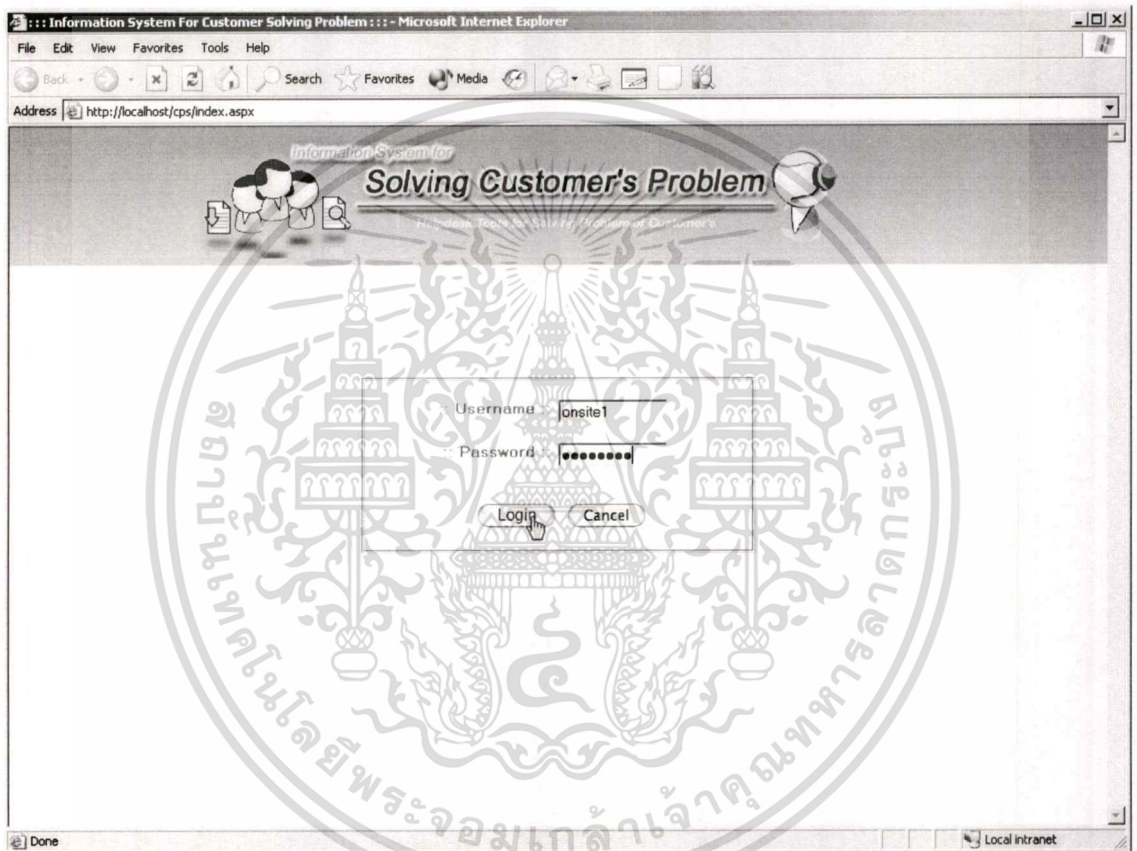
::: Information System For Customer Solving Problem ::: - Microsoft Internet Explorer

File Edit View Favorites Tools Help

Back Search Favorites Media

Address http://localhost/cps/index.aspx

Information System for

Solving Customer's Problem

Helpdesk Tools for Solving Problem of Customers

:: Username :: onsite1

:: Password :: ●●●●●●●●●

Login Cancel

สถาบันเทคโนโลยีพระจอมเกล้าเจ้าคุณทหารลาดกระบัง

Done

Local intranet